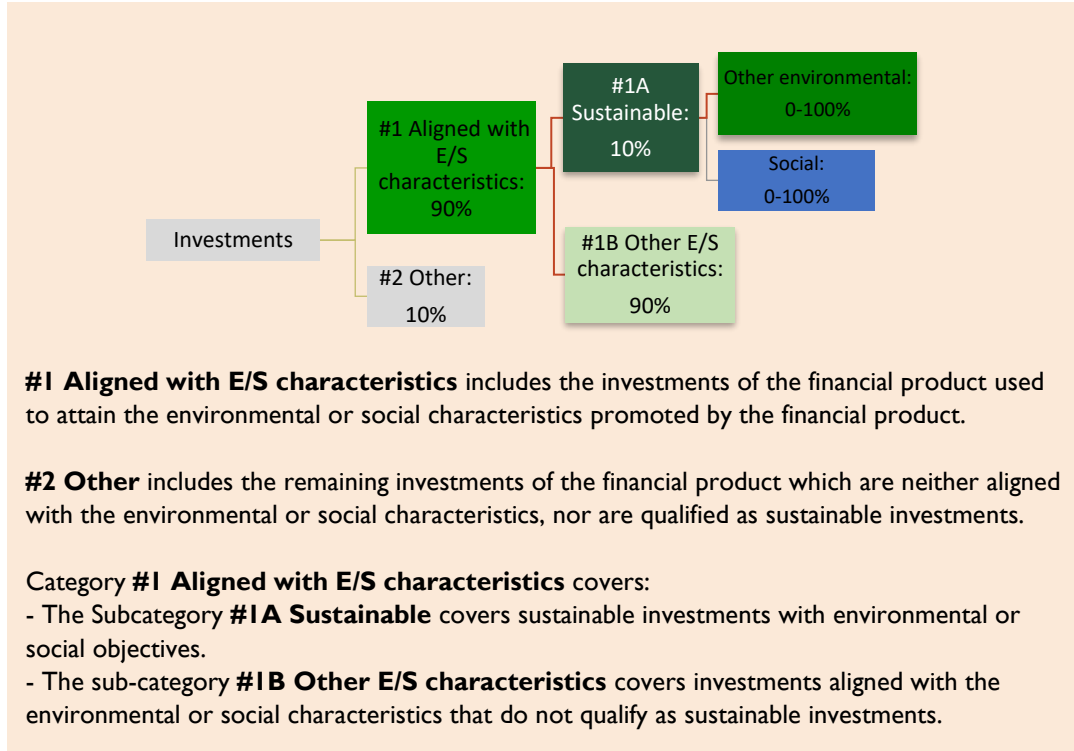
Investments

#1 Aligned with E/S characteristics: 90%

#2 Other: 10%

#1A Sustainable: 10%

#1B Other E/S characteristics: 90%

Other environmental: 0-100%

Social: 0-100%

**#1 Aligned with E/S characteristics** includes the investments of the financial product used to attain the environmental or social characteristics promoted by the financial product.

**#2 Other** includes the remaining investments of the financial product which are neither aligned with the environmental or social characteristics, nor are qualified as sustainable investments.

Category **#1 Aligned with E/S characteristics** covers:
- The Subcategory **#1A Sustainable** covers sustainable investments with environmental or social objectives.
- The sub-category **#1B Other E/S characteristics** covers investments aligned with the environmental or social characteristics that do not qualify as sustainable investments.